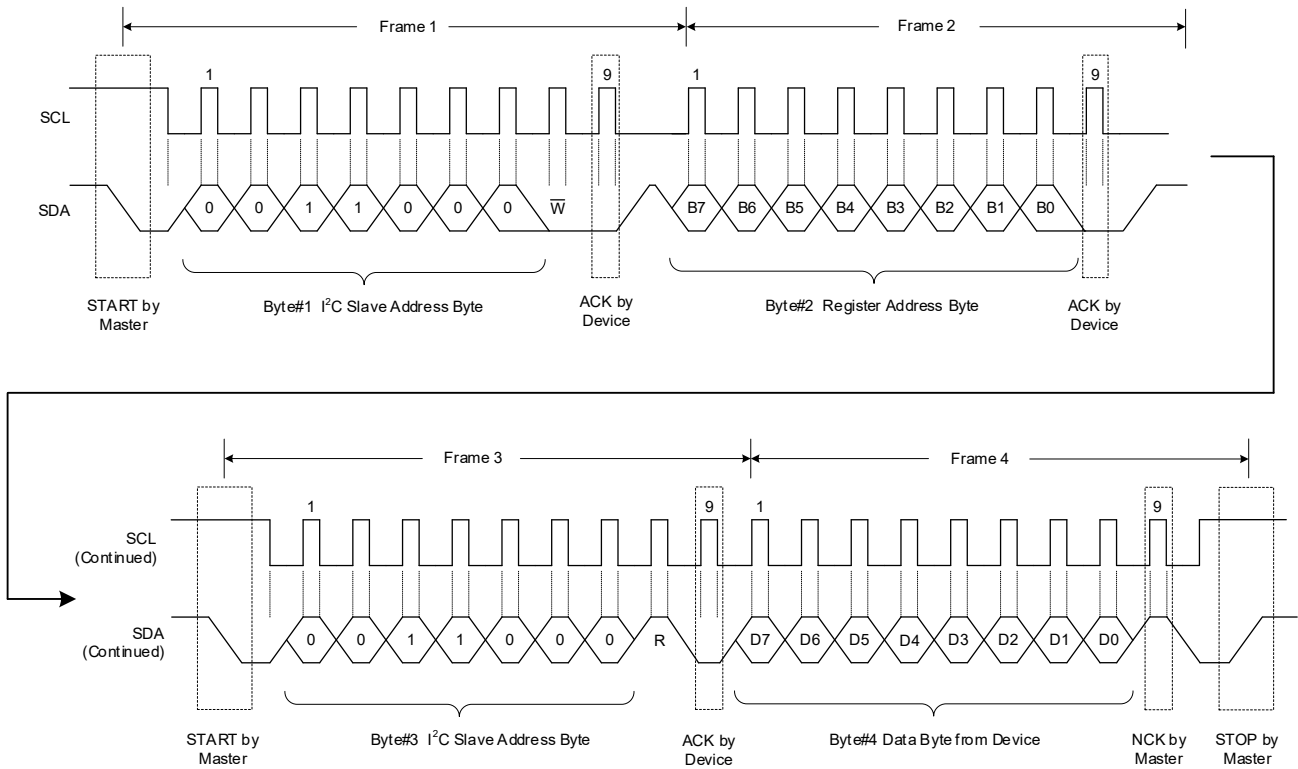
Frame 1

Frame 2

1

9

1

9

SCL

SDA

0 0 1 1 0 0 0 $\overline{W}$

B7 B6 B5 B4 B3 B2 B1 B0

START by Master

Byte#1 I$^2$C Slave Address Byte

ACK by Device

Byte#2 Register Address Byte

ACK by Device

Frame 3

Frame 4

1

9

1

9

SCL (Continued)

SDA (Continued)

0 0 1 1 0 0 0 R

D7 D6 D5 D4 D3 D2 D1 D0

START by Master

Byte#3 I$^2$C Slave Address Byte

ACK by Device

Byte#4 Data Byte from Device

NCK by Master

STOP by Master